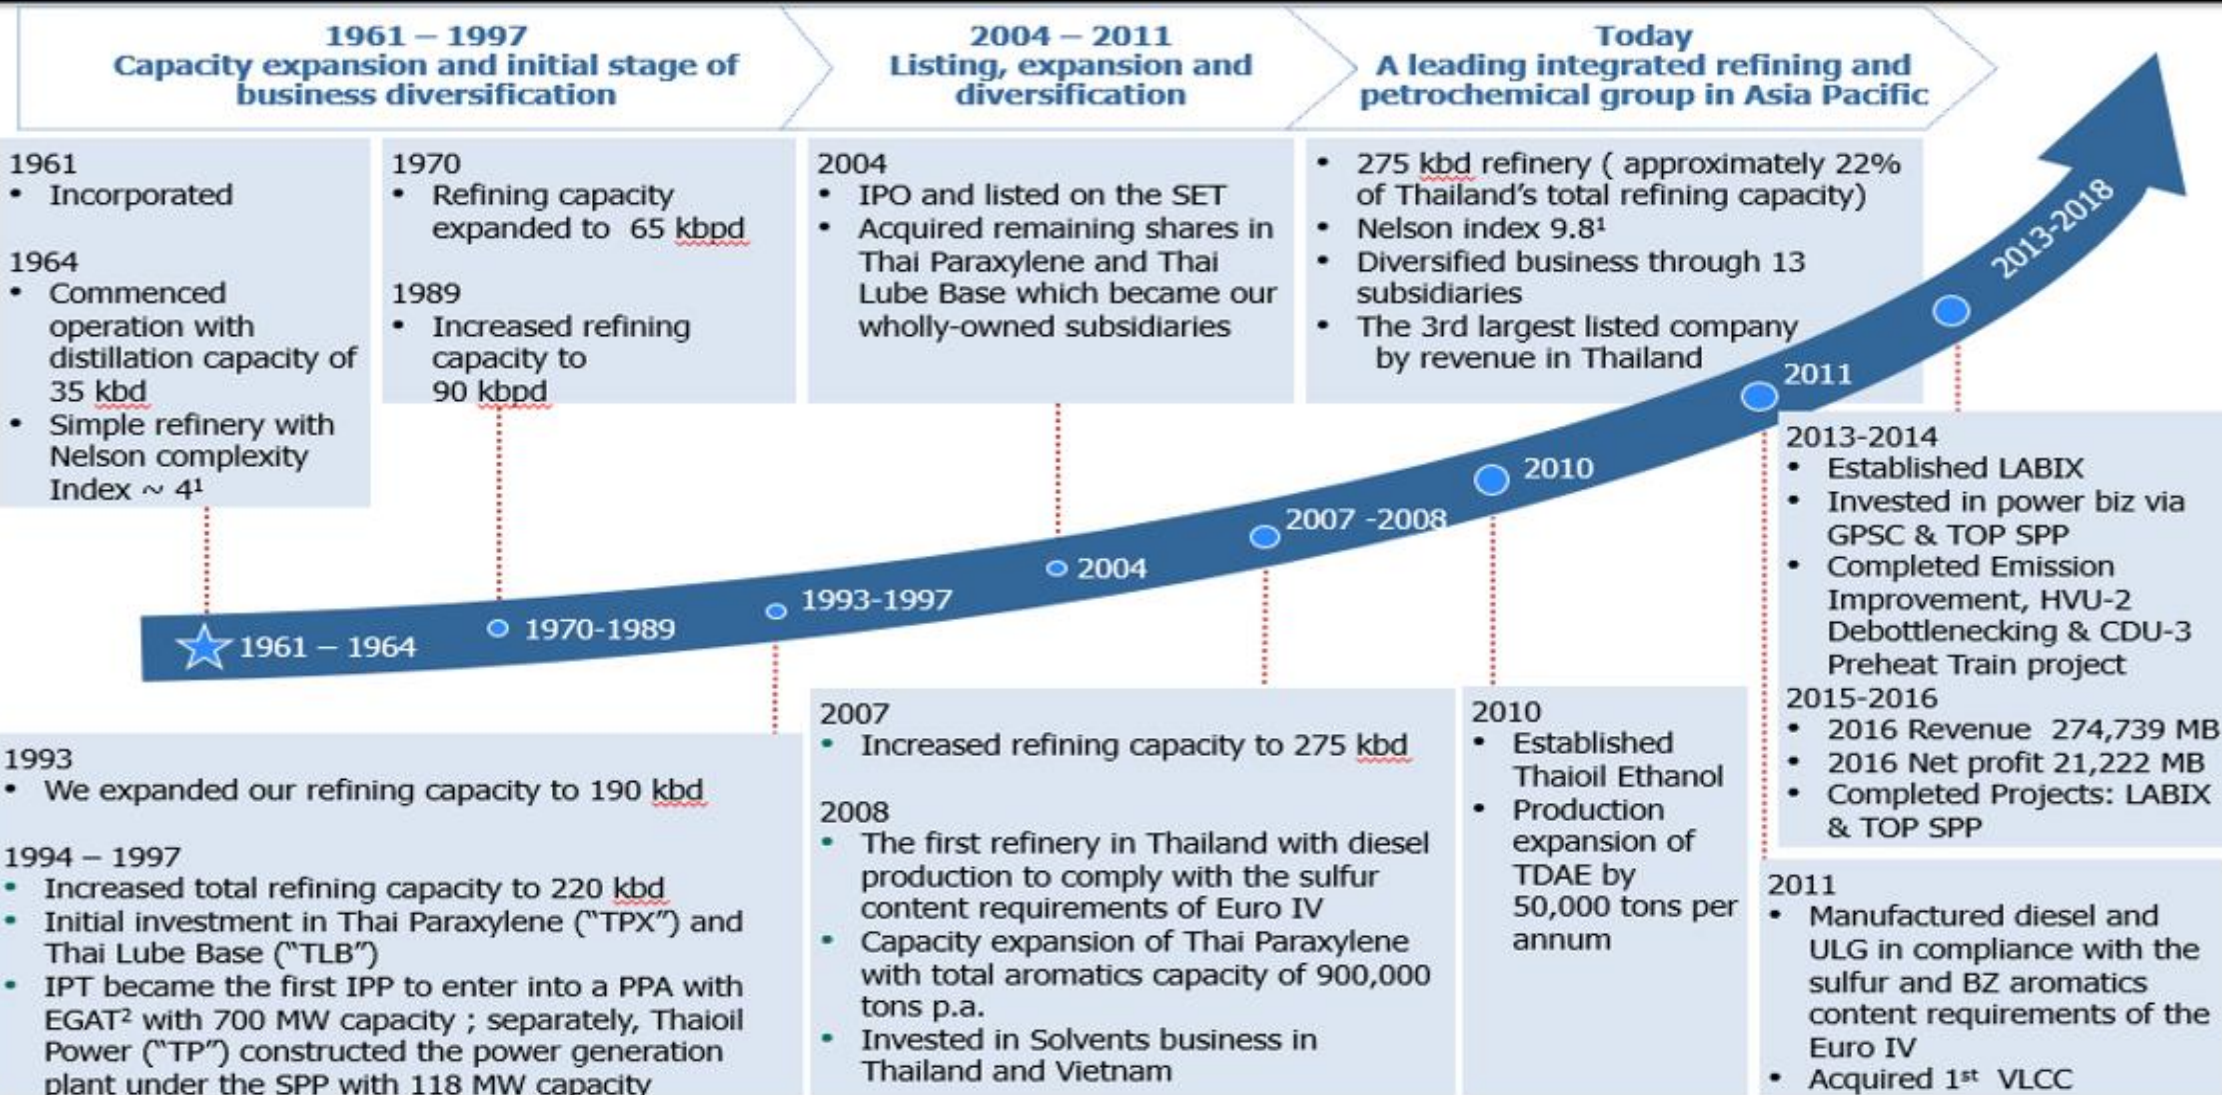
1961 – 1997
Capacity expansion and initial stage of business diversification

2004 – 2011
Listing, expansion and diversification

Today
A leading integrated refining and petrochemical group in Asia Pacific

1961
• Incorporated

1964
• Commenced operation with distillation capacity of 35 kbd
• Simple refinery with Nelson complexity Index ~ 4¹

1970
• Refining capacity expanded to 65 kbpd

1989
• Increased refining capacity to 90 kbpd

2004
• IPO and listed on the SET
• Acquired remaining shares in Thai Paraxylene and Thai Lube Base which became our wholly-owned subsidiaries

• 275 kbd refinery ( approximately 22% of Thailand's total refining capacity)
• Nelson index 9.8¹
• Diversified business through 13 subsidiaries
• The 3rd largest listed company by revenue in Thailand

2013-2018
2011
2010
2007 -2008
2004
1993-1997
1970-1989
1961 – 1964

2013-2014
• Established LABIX
• Invested in power biz via GPSC & TOP SPP
• Completed Emission Improvement, HVU-2 Debottlenecking & CDU-3 Preheat Train project
2015-2016
• 2016 Revenue 274,739 MB
• 2016 Net profit 21,222 MB
• Completed Projects: LABIX & TOP SPP

1993
• We expanded our refining capacity to 190 kbd

1994 – 1997
• Increased total refining capacity to 220 kbd
• Initial investment in Thai Paraxylene ("TPX") and Thai Lube Base ("TLB")
• IPT became the first IPP to enter into a PPA with EGAT² with 700 MW capacity ; separately, Thaioil Power ("TP") constructed the power generation plant under the SPP with 118 MW capacity

2007
• Increased refining capacity to 275 kbd

2008
• The first refinery in Thailand with diesel production to comply with the sulfur content requirements of Euro IV
• Capacity expansion of Thai Paraxylene with total aromatics capacity of 900,000 tons p.a.
• Invested in Solvents business in Thailand and Vietnam

2010
• Established Thaioil Ethanol
• Production expansion of TDAE by 50,000 tons per annum

2011
• Manufactured diesel and ULG in compliance with the sulfur and BZ aromatics content requirements of the Euro IV
• Acquired 1st VLCC